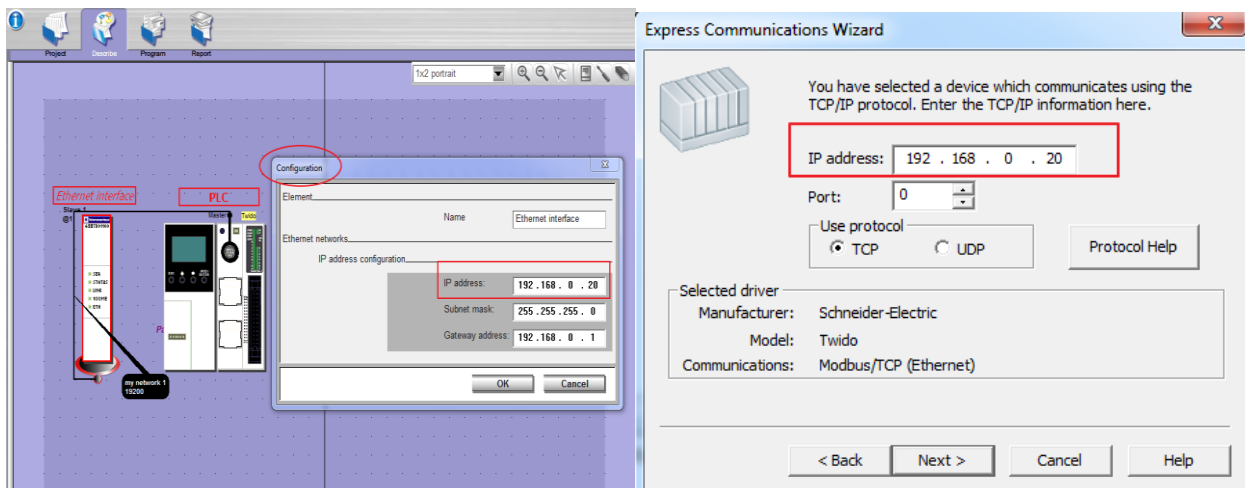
Project Describe Program Report

1x2 portrait

Ethernet interface

PLC

Slave 1

Master

Twido

my network 1
19200

Configuration

Element

Name Ethernet interface

Ethernet networks

IP address configuration

IP address: 192 . 168 . 0 . 20

Subnet mask: 255 . 255 . 255 . 0

Gateway address: 192 . 168 . 0 . 1

OK Cancel

Express Communications Wizard

You have selected a device which communicates using the TCP/IP protocol. Enter the TCP/IP information here.

IP address: 192 . 168 . 0 . 20

Port: 0

Use protocol
TCP UDP

Protocol Help

Selected driver
Manufacturer: Schneider-Electric
Model: Twido
Communications: Modbus/TCP (Ethernet)

< Back Next > Cancel Help